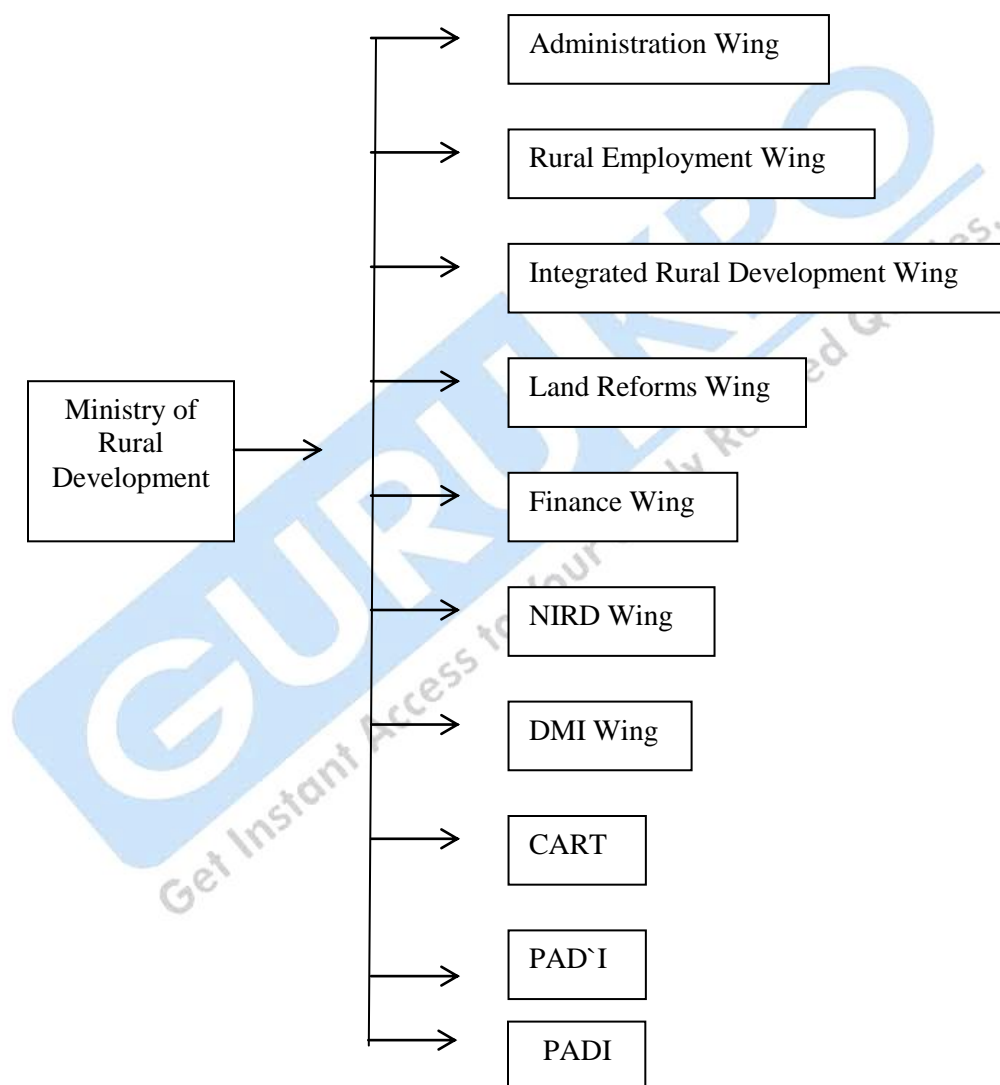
Ministry of Rural Development

Administration Wing

Rural Employment Wing

Integrated Rural Development Wing

Land Reforms Wing

Finance Wing

NIRD Wing

DMI Wing

CART

PAD`I

PADI

GURUKPO
Get Instant Access to Your Study Related Queries.